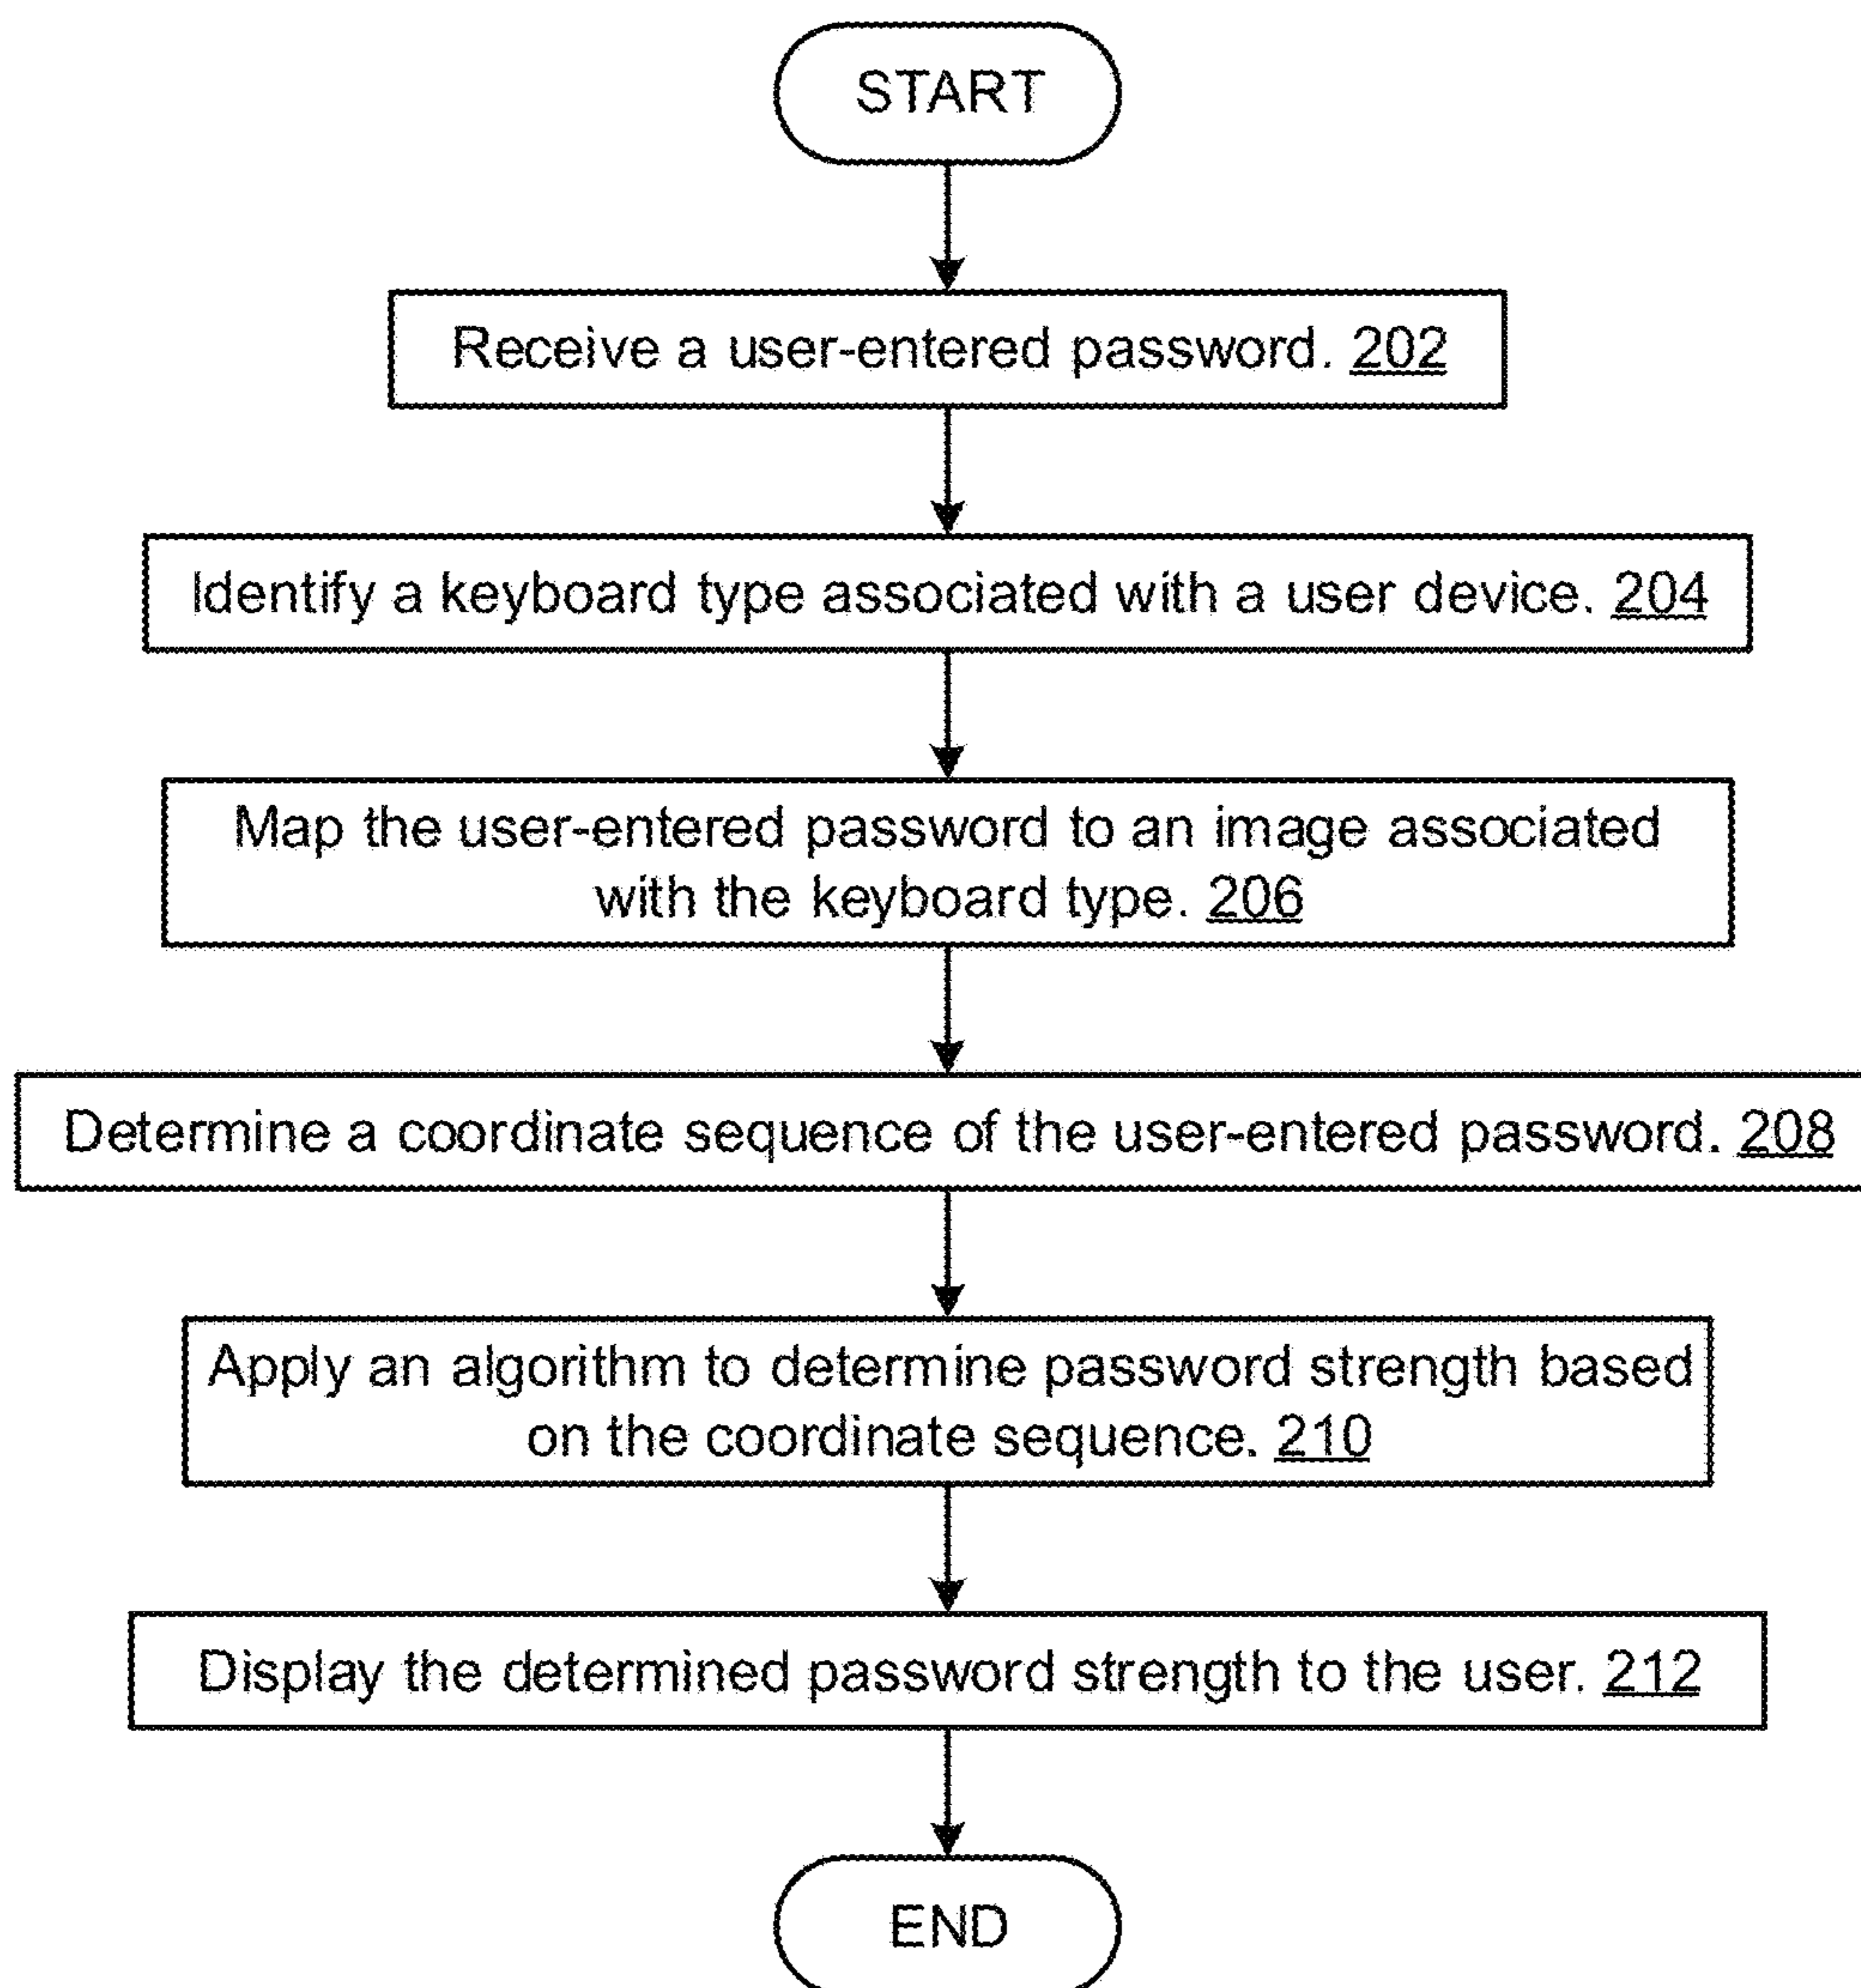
START

Receive a user-entered password. 202

Identify a keyboard type associated with a user device. 204

Map the user-entered password to an image associated with the keyboard type. 206

Determine a coordinate sequence of the user-entered password. 208

Apply an algorithm to determine password strength based on the coordinate sequence. 210

Display the determined password strength to the user. 212

END